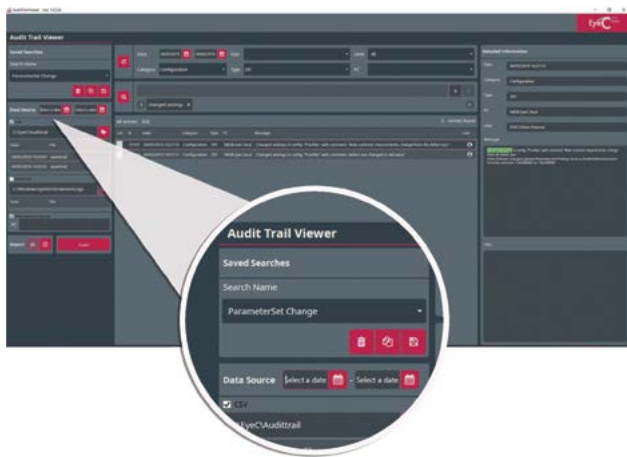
Audit Trail Viewer

Saved Searches

Search Name

ParameterSet Change

Data Source

Select a date

Select a date

CSV

EyeC\Audittrail

Detailed Information

Date

Category

Configuration

Type

Message

Category

Configuration

Type

Changed settings

Export

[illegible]

EyeC